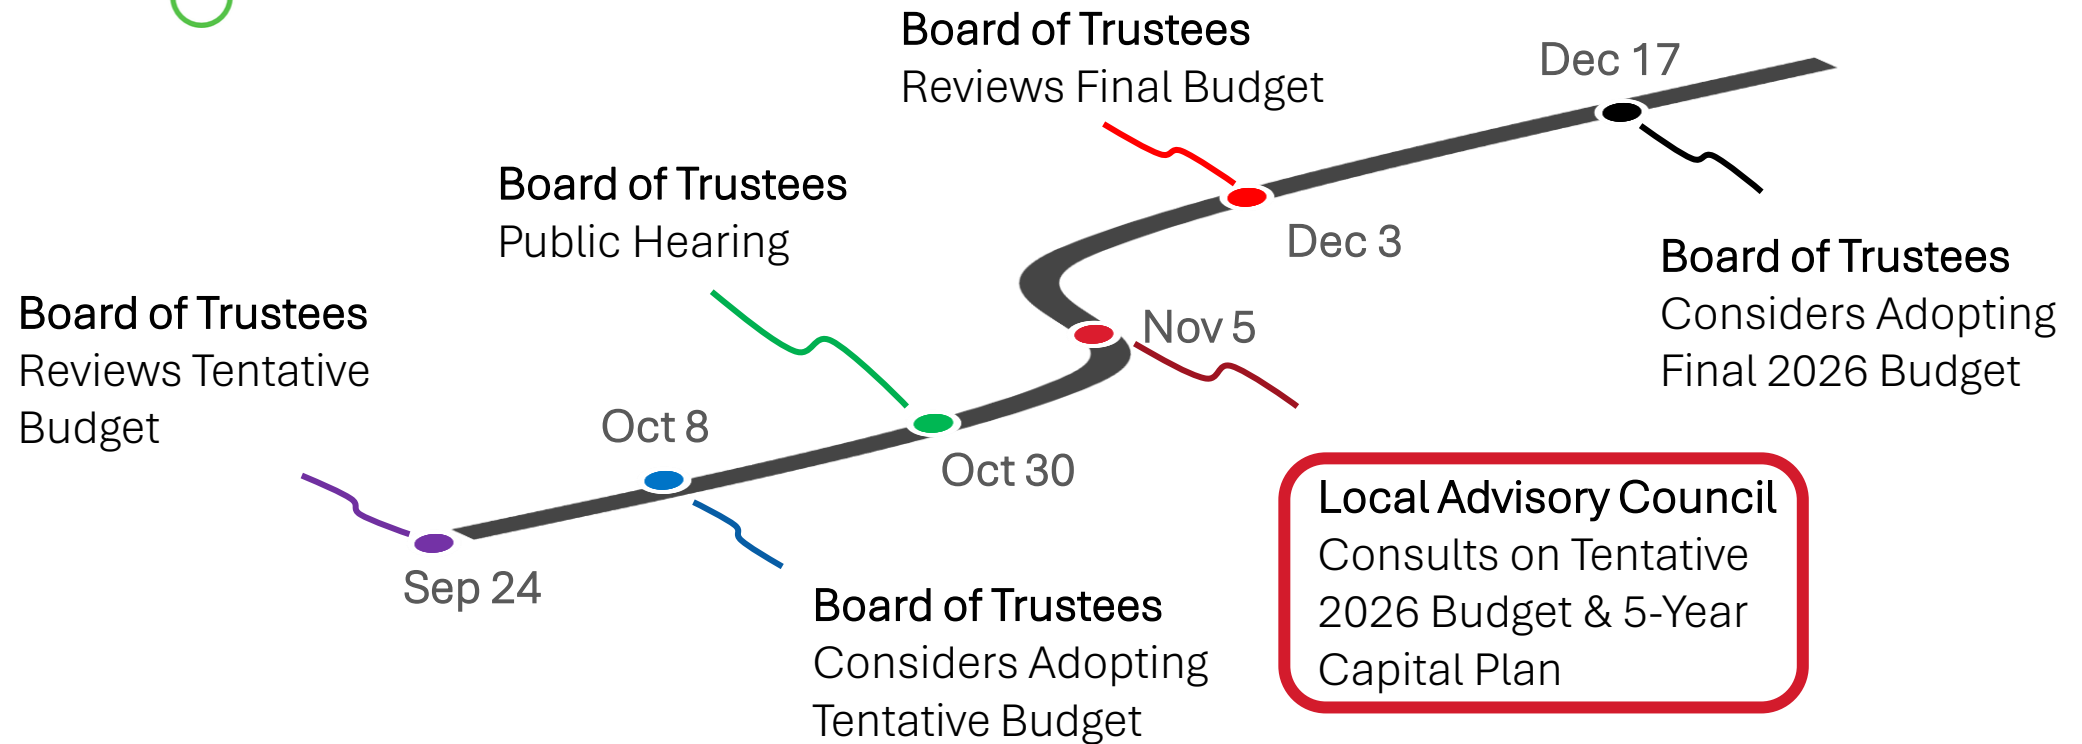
Board of Trustees
Reviews Final Budget

Dec 17

Board of Trustees
Public Hearing

Dec 3

Board of Trustees
Considers Adopting
Final 2026 Budget

Board of Trustees
Reviews Tentative
Budget

Nov 5

Oct 8

Oct 30

Local Advisory Council
Consults on Tentative
2026 Budget & 5-Year
Capital Plan

Sep 24

Board of Trustees
Considers Adopting
Tentative Budget